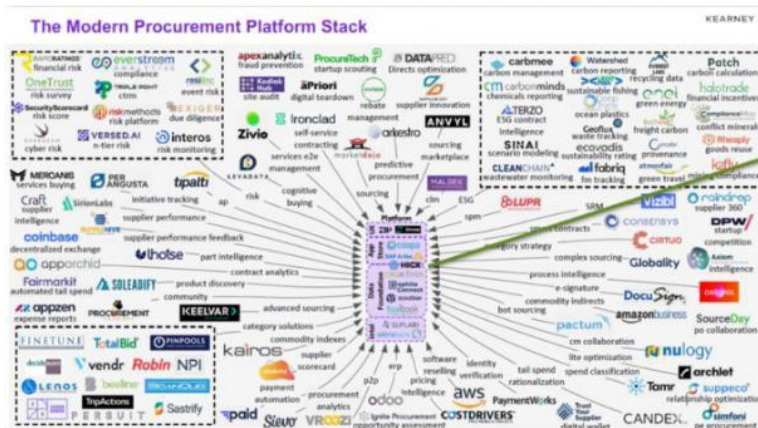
The Modern Procurement Platform Stack

KEARNEY

RAPIDRATINGS financial risk
everstream analytics compliance
OneTrust risk survey
resilinc event risk
TRIPLE RIGHT ctm
SecurityScorecard risk score
riskmethods risk platform
EXIGER due diligence
cyber risk
VERSED.AI n-tier risk
interos risk monitoring

apexanalytix fraud prevention
ProcureTech startup scouting
DATAPRED Directs optimization
Kodiak Hub site audit
aPriori digital teardown
rebate management
supplier innovation
Zivio
Ironclad self-service contracting
arkestro
ANVYL sourcing marketplace
services e2e management
marketdojo
predictive procurement
LEVADATA cognitive buying

carbmee carbon management
Watershed carbon reporting
recycling data
Patch carbon calculation
cm carbonminds chemicals reporting
sustainable fishing
enel green energy
halotrade financial incentives
TERZO ESG contract intelligence
ocean plastics
Geoflux waste tracking
freight carbon
conflict minerals
SINAI scenario modeling
ecovadis sustainability rating
provenance
goods reuse
CLEANCHAINS wastewater monitoring
fabriq fm tracking
green travel
hiring compliance

MERCANIS services buying
PER ANGUSTA
tipalti
Craft supplier intelligence
SirionLabs
initiative tracking
ap
risk
supplier performance
coinbase decentralized exchange
supplier performance feedback
opporchid
thoise
part intelligence
Fairmarkit automated tail spend
SOLEADIFY
contract analytics
product discovery
community
appzen expense reports
PROCUREMENT
KEELVAR
advanced sourcing
category solutions

sourcing
MALBEX clm
ESG
LUPR spm
Platform
smart contracts
category strategy
complex sourcing
process intelligence
e-signature
commodity indirects
bot sourcing
cm collaboration
lite optimization
spend classification
tail spend rationalization
identity verification
software reselling
pricing intelligence

SRM
vizibl
roindrop supplier 360
CONSENSYS
CIRTUO
DPW startup competition
Globality
Axiom intelligence
DocuSign
coupa
SourceDay po collaboration
pactum
amazonbusiness
nulogy
archlet
Tamr
suppeco relationship optimization
CANDEX
simfoni

FINETUNE
TotalBid
PINPOOLS
vendr
Robin
NPI
LENOS
beeline
TripActions
PERSUIT
Sastrify

kairos
commodity indexes
supplier scorecard
payment automation
procurement analytics
p2p
erp
odoo
aws
PaymentWorks
digital wallet
paid
Sievo
VROOZI
Ignite Procurement opportunity assessment
COSTDRIVERS